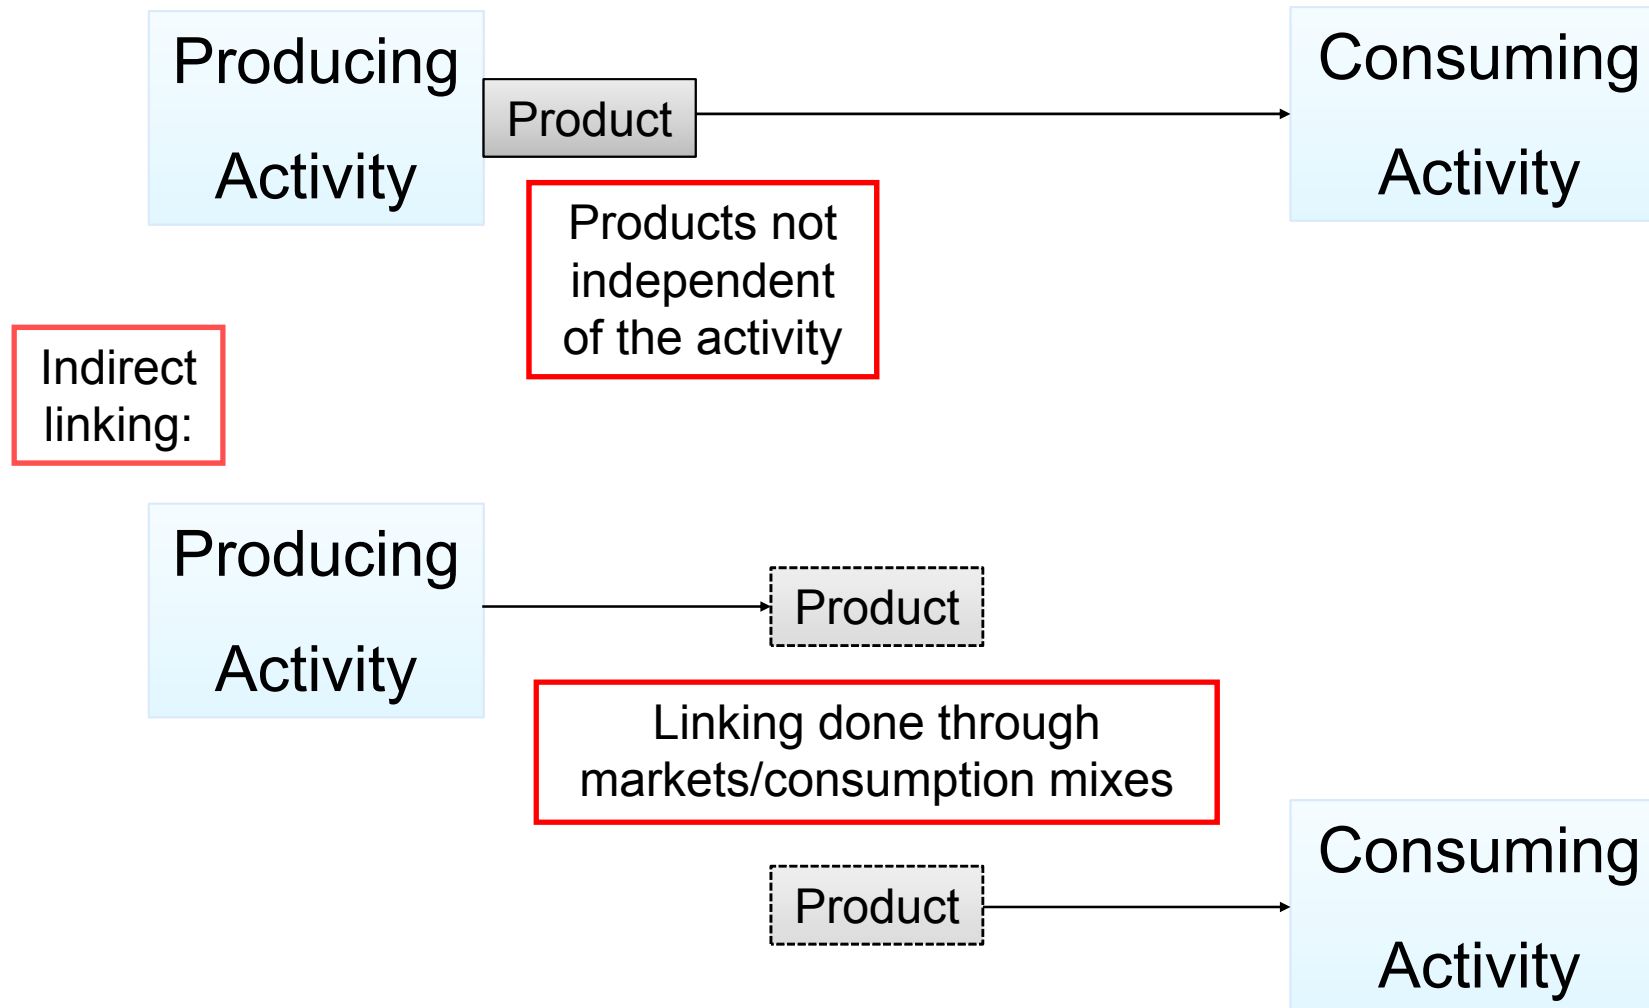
Producing Activity

Product

Consuming Activity

Products not independent of the activity

Indirect linking:

Producing Activity

Product

Linking done through markets/consumption mixes

Product

Consuming Activity